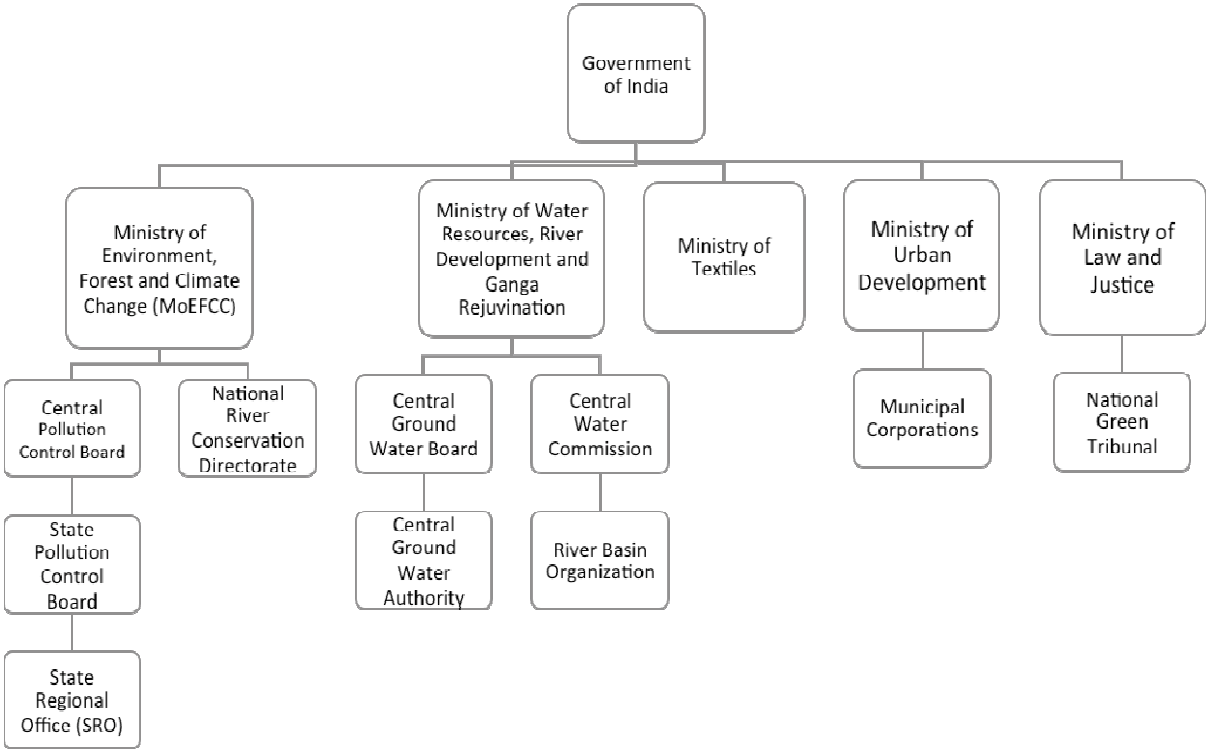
Government of India

Ministry of Environment, Forest and Climate Change (MoEFCC)

Central Pollution Control Board

State Pollution Control Board

State Regional Office (SRO)

National River Conservation Directorate

Ministry of Water Resources, River Development and Ganga Rejuvination

Central Ground Water Board

Central Ground Water Authority

Central Water Commission

River Basin Organization

Ministry of Textiles

Ministry of Urban Development

Municipal Corporations

Ministry of Law and Justice

National Green Tribunal